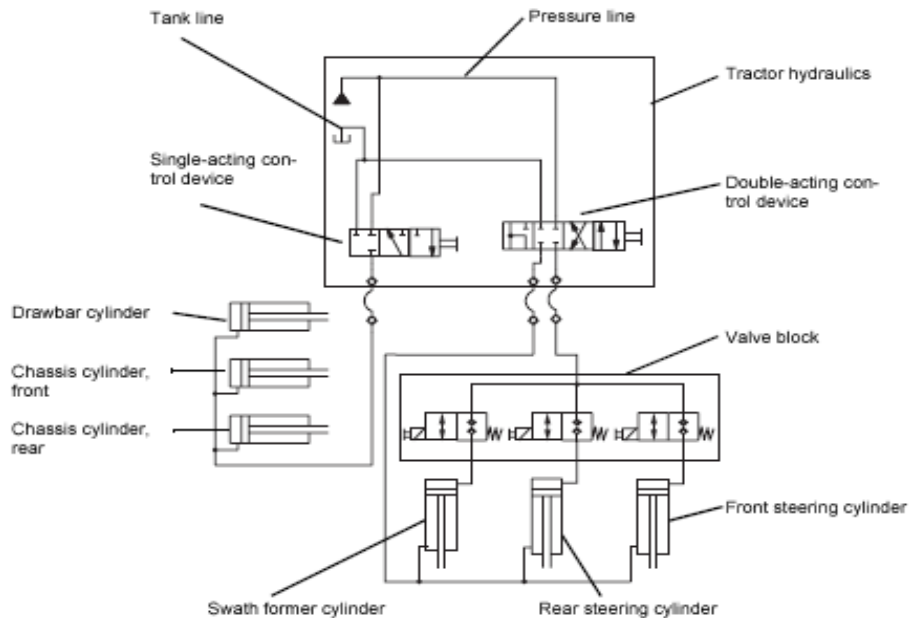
Tank line

Pressure line

Tractor hydraulics

Single-acting control device

Double-acting control device

Drawbar cylinder

Chassis cylinder, front

Chassis cylinder, rear

Valve block

Front steering cylinder

Swath former cylinder

Rear steering cylinder